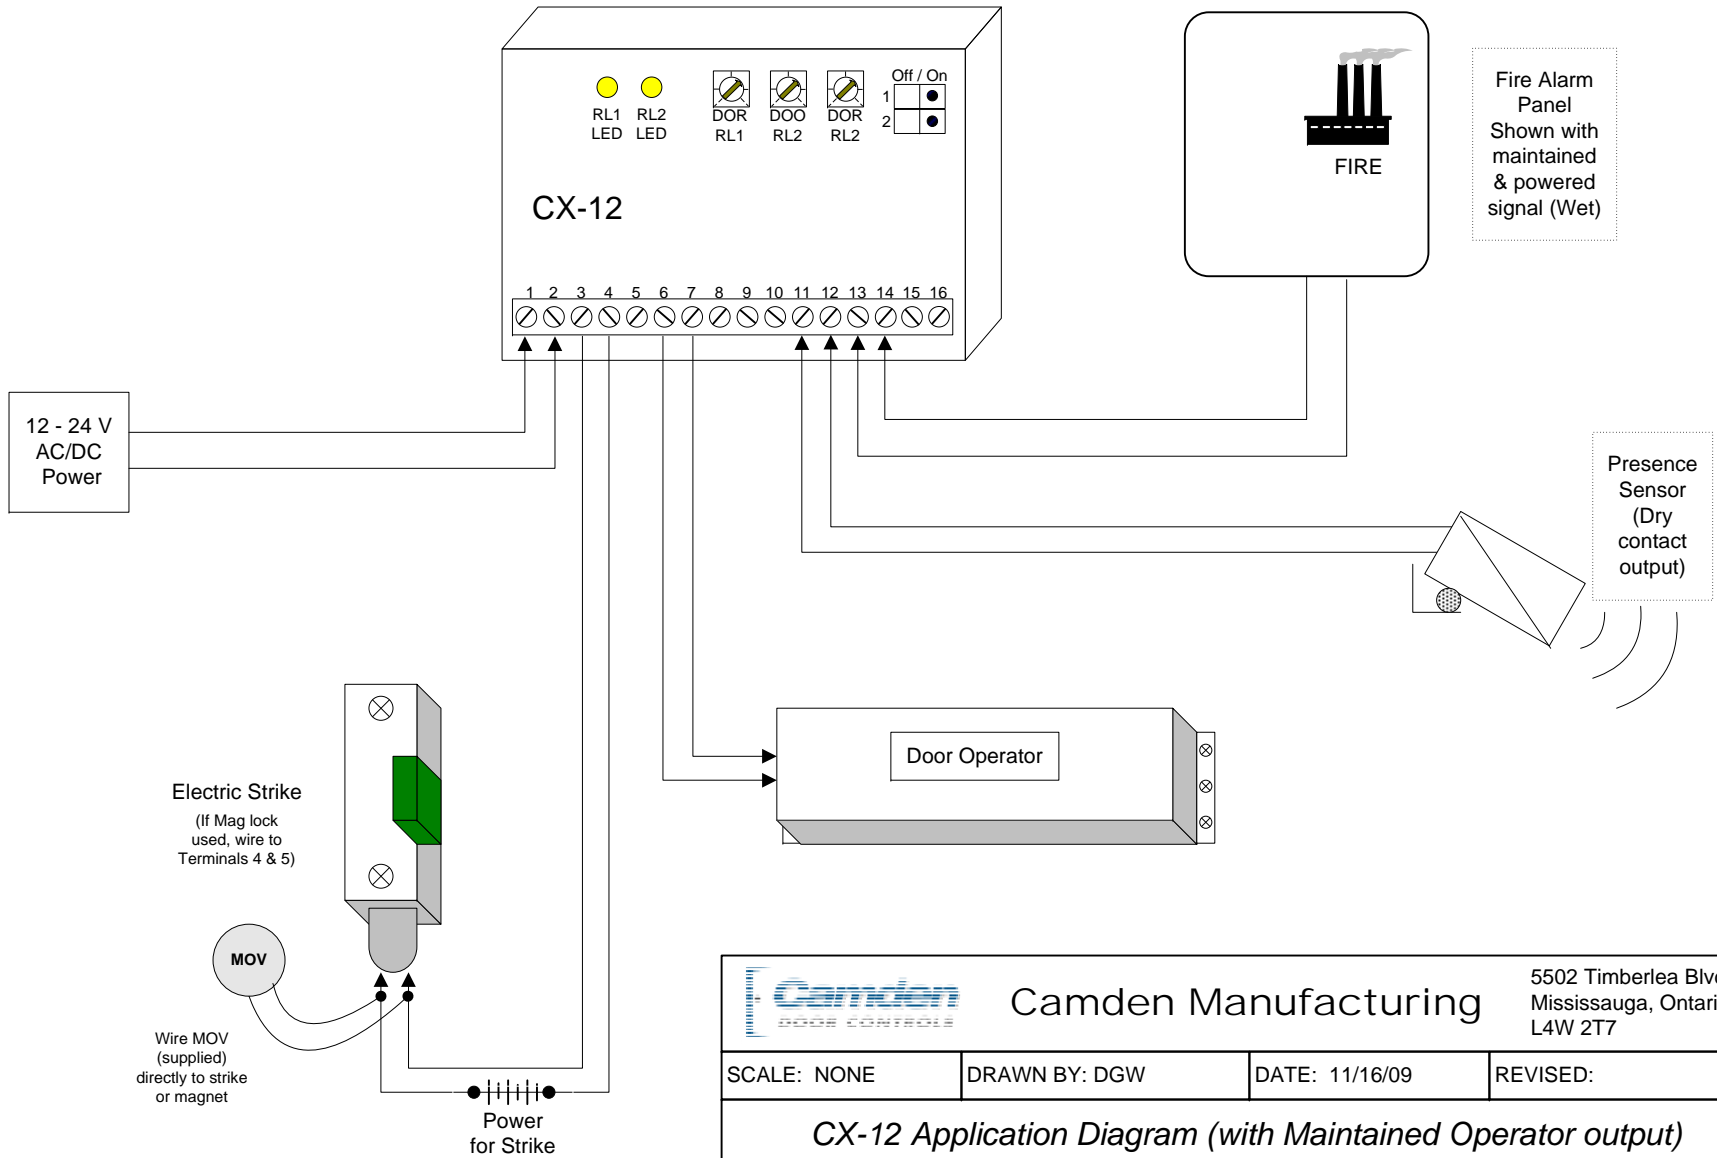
RL1 LED RL2 LED

DOR RL1 DOO RL2 DOR RL2

Off / On
1
2

CX-12

1 2 3 4 5 6 7 8 9 10 11 12 13 14 15 16

FIRE

Fire Alarm Panel Shown with maintained & powered signal (Wet)

12 - 24 V AC/DC Power

Presence Sensor (Dry contact output)

Door Operator

Electric Strike

(If Mag lock used, wire to Terminals 4 & 5)

MOV

Wire MOV (supplied) directly to strike or magnet

Power for Strike

Camden DOOR CONTROLS

Camden Manufacturing

5502 Timberlea Blv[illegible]
Mississauga, Ontari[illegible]
L4W 2T7

| SCALE: NONE | DRAWN BY: DGW | DATE: 11/16/09 | REVISED: |
|---|---|---|---|

CX-12 Application Diagram (with Maintained Operator output)